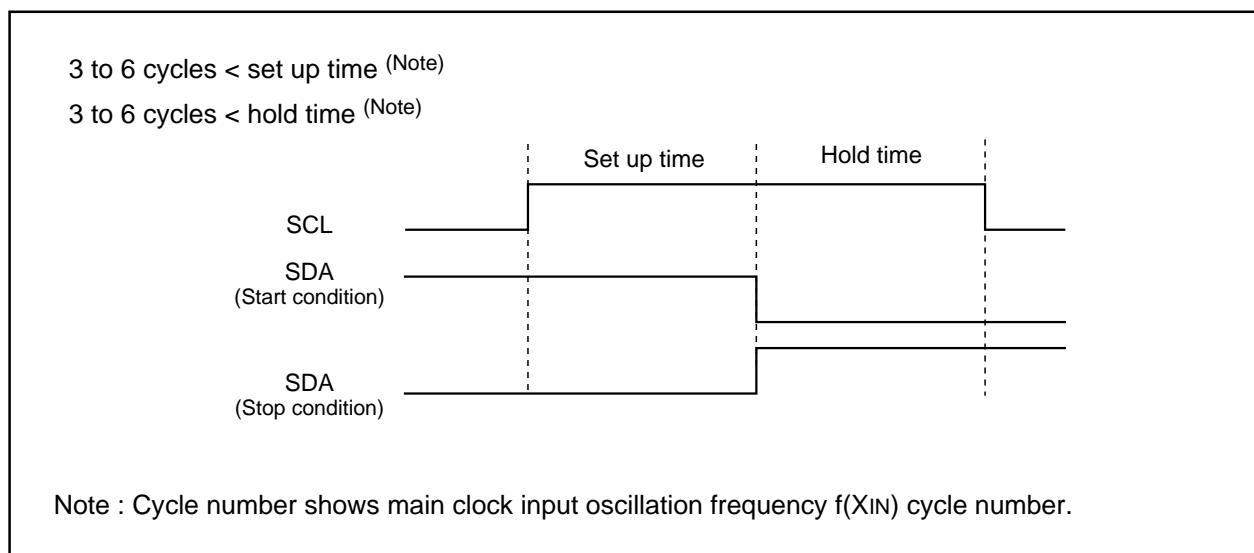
3 to 6 cycles < set up time $^{(Note)}$

3 to 6 cycles < hold time $^{(Note)}$

Set up time

Hold time

SCL

SDA
(Start condition)

SDA
(Stop condition)

Note : Cycle number shows main clock input oscillation frequency f(XIN) cycle number.